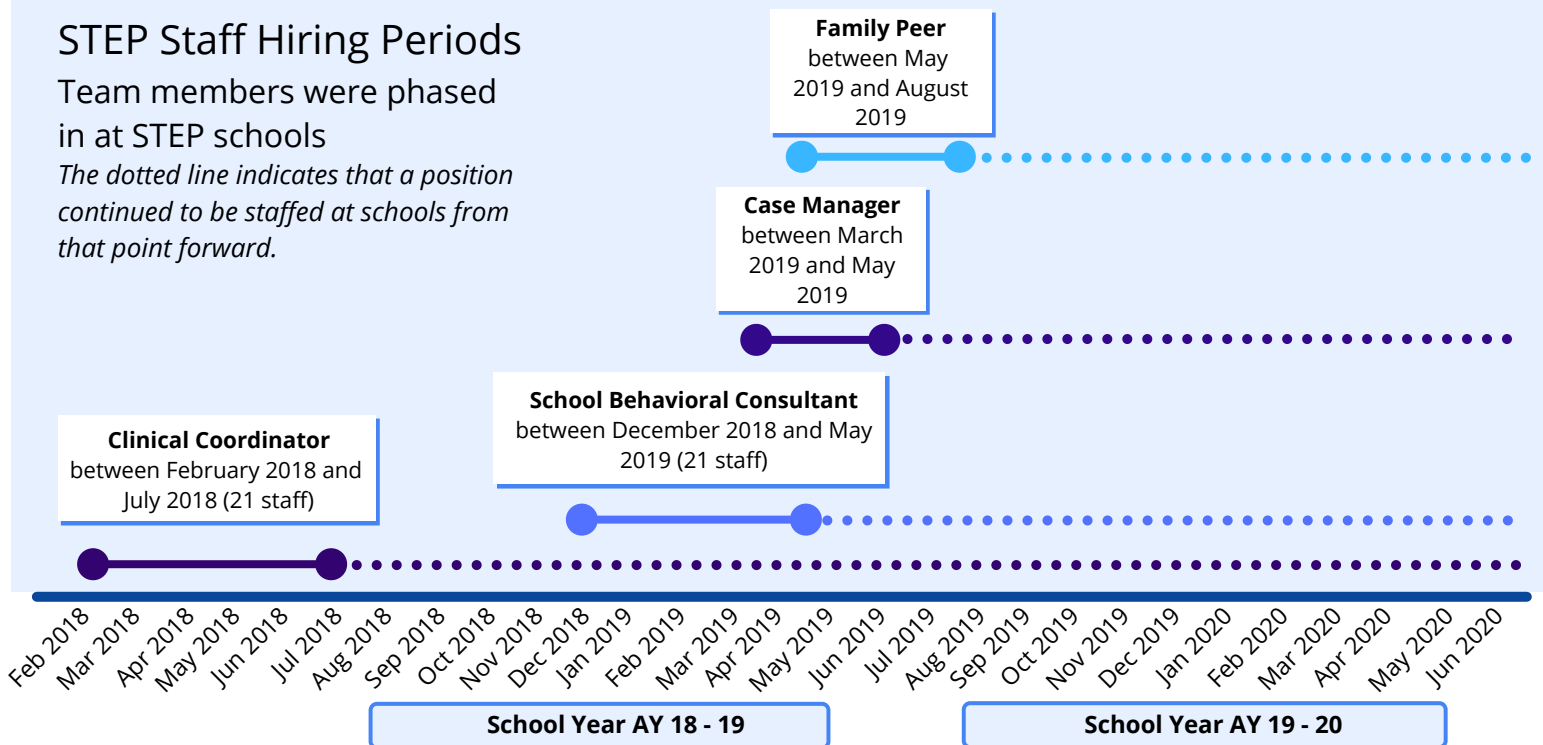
STEP Staff Hiring Periods

Team members were phased in at STEP schools

*The dotted line indicates that a position continued to be staffed at schools from that point forward.*

**Family Peer**
between May 2019 and August 2019

**Case Manager**
between March 2019 and May 2019

**School Behavioral Consultant**
between December 2018 and May 2019 (21 staff)

**Clinical Coordinator**
between February 2018 and July 2018 (21 staff)

Feb 2018 Mar 2018 Apr 2018 May 2018 Jun 2018 Jul 2018 Aug 2018 Sep 2018 Oct 2018 Nov 2018 Dec 2018 Jan 2019 Feb 2019 Mar 2019 Apr 2019 May 2019 Jun 2019 Jul 2019 Aug 2019 Sep 2019 Oct 2019 Nov 2019 Dec 2019 Jan 2020 Feb 2020 Mar 2020 Apr 2020 May 2020 Jun 2020

School Year AY 18 - 19

School Year AY 19 - 20